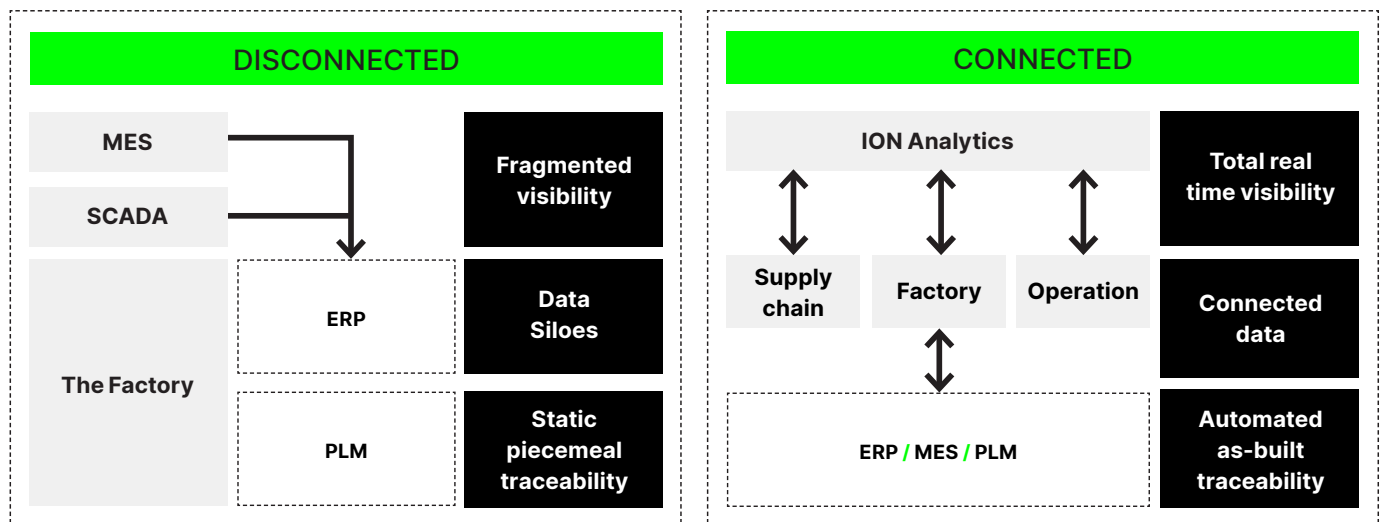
DISCONNECTED

MES

SCADA

The Factory

ERP

PLM

Fragmented visibility

Data Siloes

Static piecemeal traceability

CONNECTED

ION Analytics

Supply chain

Factory

Operation

ERP / MES / PLM

Total real time visibility

Connected data

Automated as-built traceability